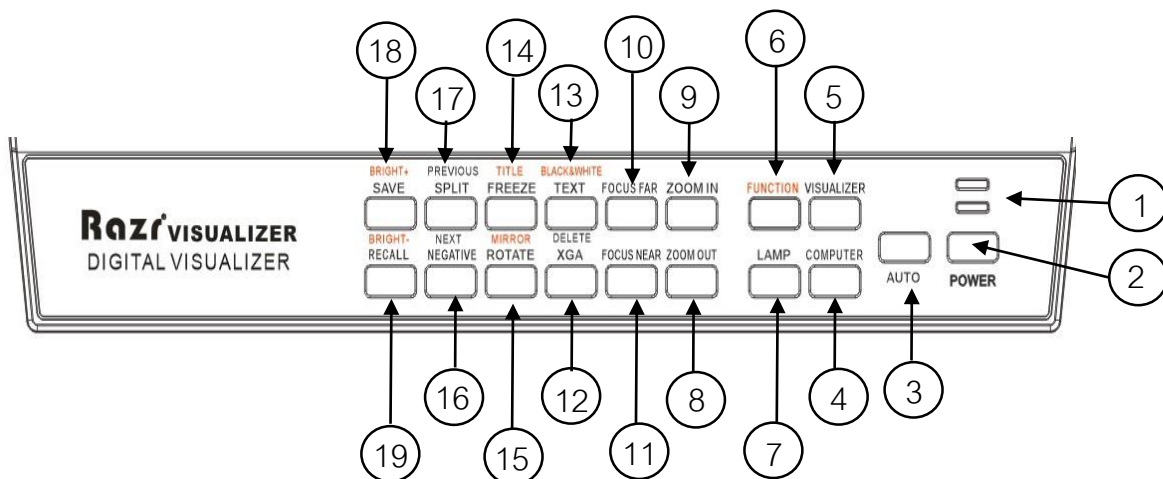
18 17 14 13 10 9 6 5

BRIGHT+ SAVE
PREVIOUS SPLIT
TITLE FREEZE
BLACK&WHITE TEXT
FOCUS FAR
ZOOM IN
FUNCTION
VISUALIZER

1

Razr VISUALIZER
DIGITAL VISUALIZER

BRIGHT- RECALL
NEXT NEGATIVE
MIRROR ROTATE
DELETE XGA
FOCUS NEAR
ZOOM OUT
LAMP
COMPUTER
AUTO
POWER

2

19 16 15 12 11 8 7 4 3